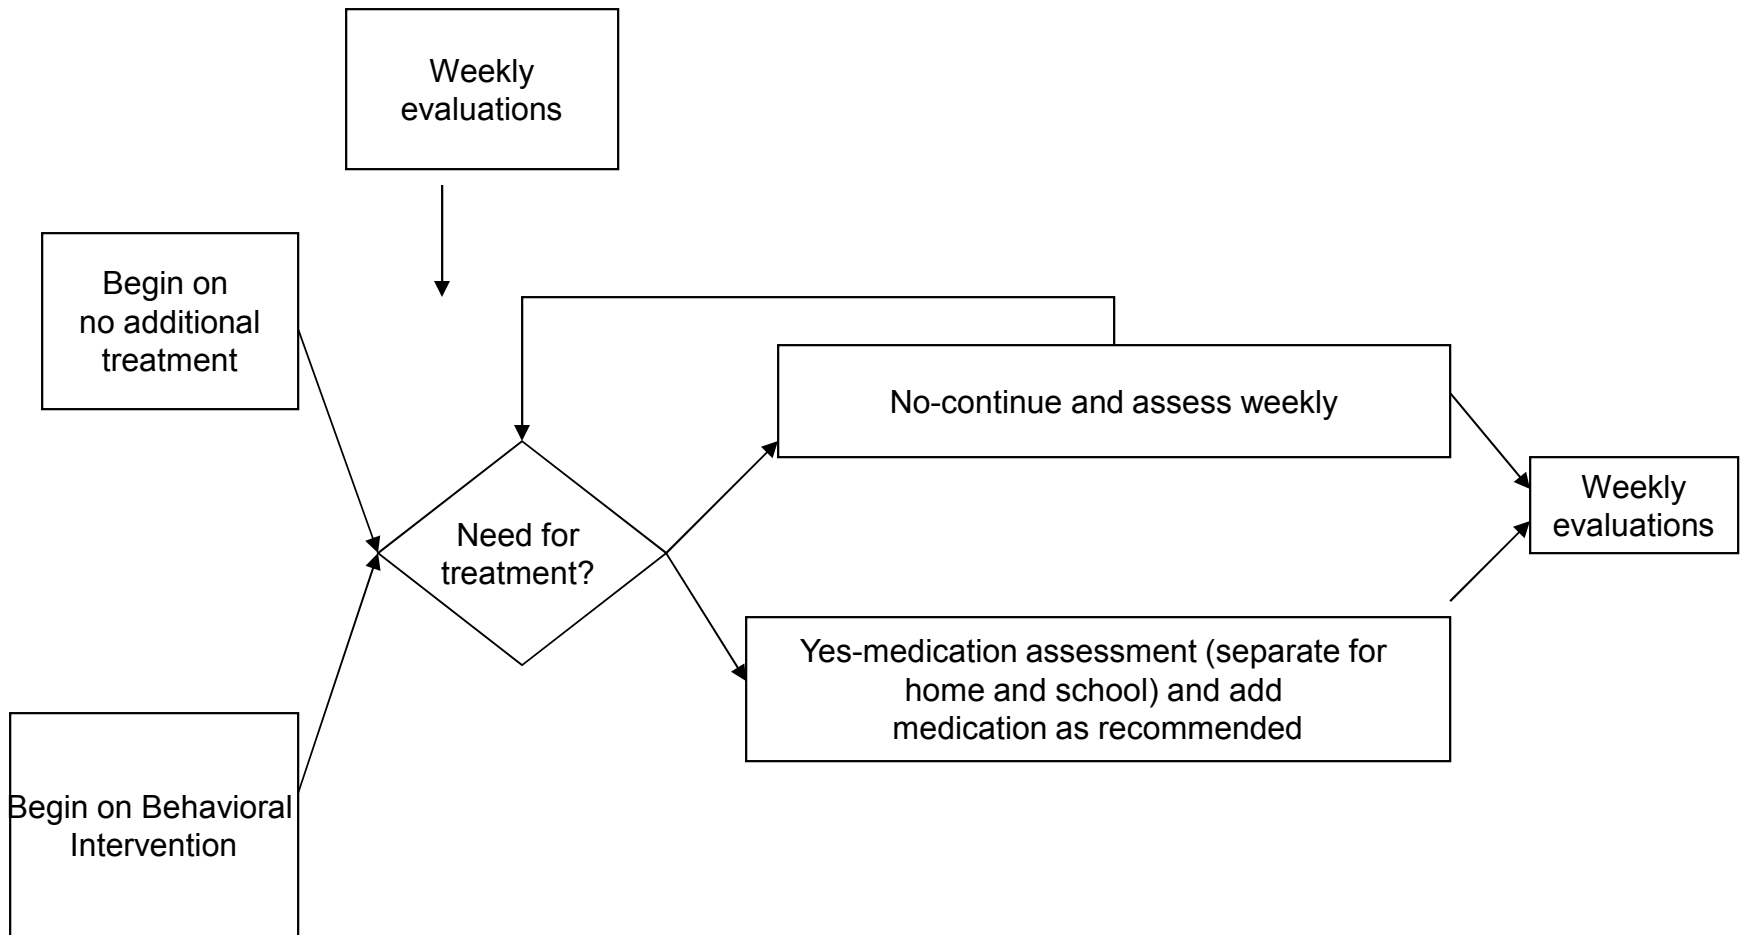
Weekly evaluations

Begin on no additional treatment

Need for treatment?

No-continue and assess weekly

Weekly evaluations

Yes-medication assessment (separate for home and school) and add medication as recommended

Begin on Behavioral Intervention